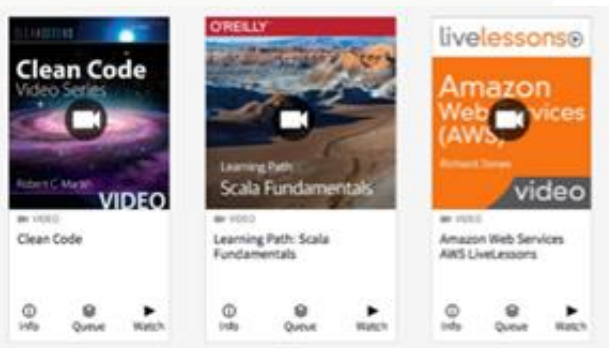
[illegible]

Clean Code
Video Series

Robert C. Martin

VIDEO

VIDEO

Clean Code

Info Queue Watch

O'REILLY

Learning Path
Scala Fundamentals

VIDEO

Learning Path: Scala Fundamentals

Info Queue Watch

livelessons

Amazon Web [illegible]vices (AWS)

Richard Jones

video

VIDEO

Amazon Web Services AWS LiveLessons

Info Queue Watch